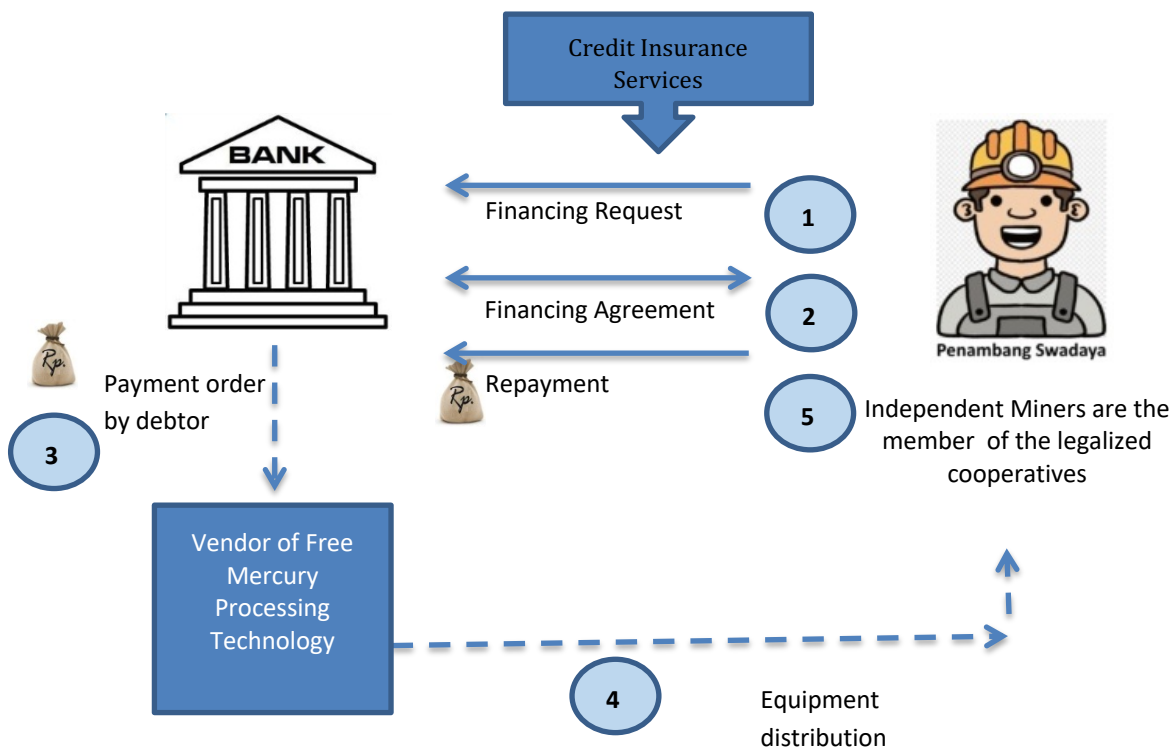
Credit Insurance Services

BANK

Financing Request

1

Financing Agreement

2

Penambang Swadaya

Rp.

Payment order by debtor

Rp.

Repayment

5

Independent Miners are the member of the legalized cooperatives

3

Vendor of Free Mercury Processing Technology

4

Equipment distribution